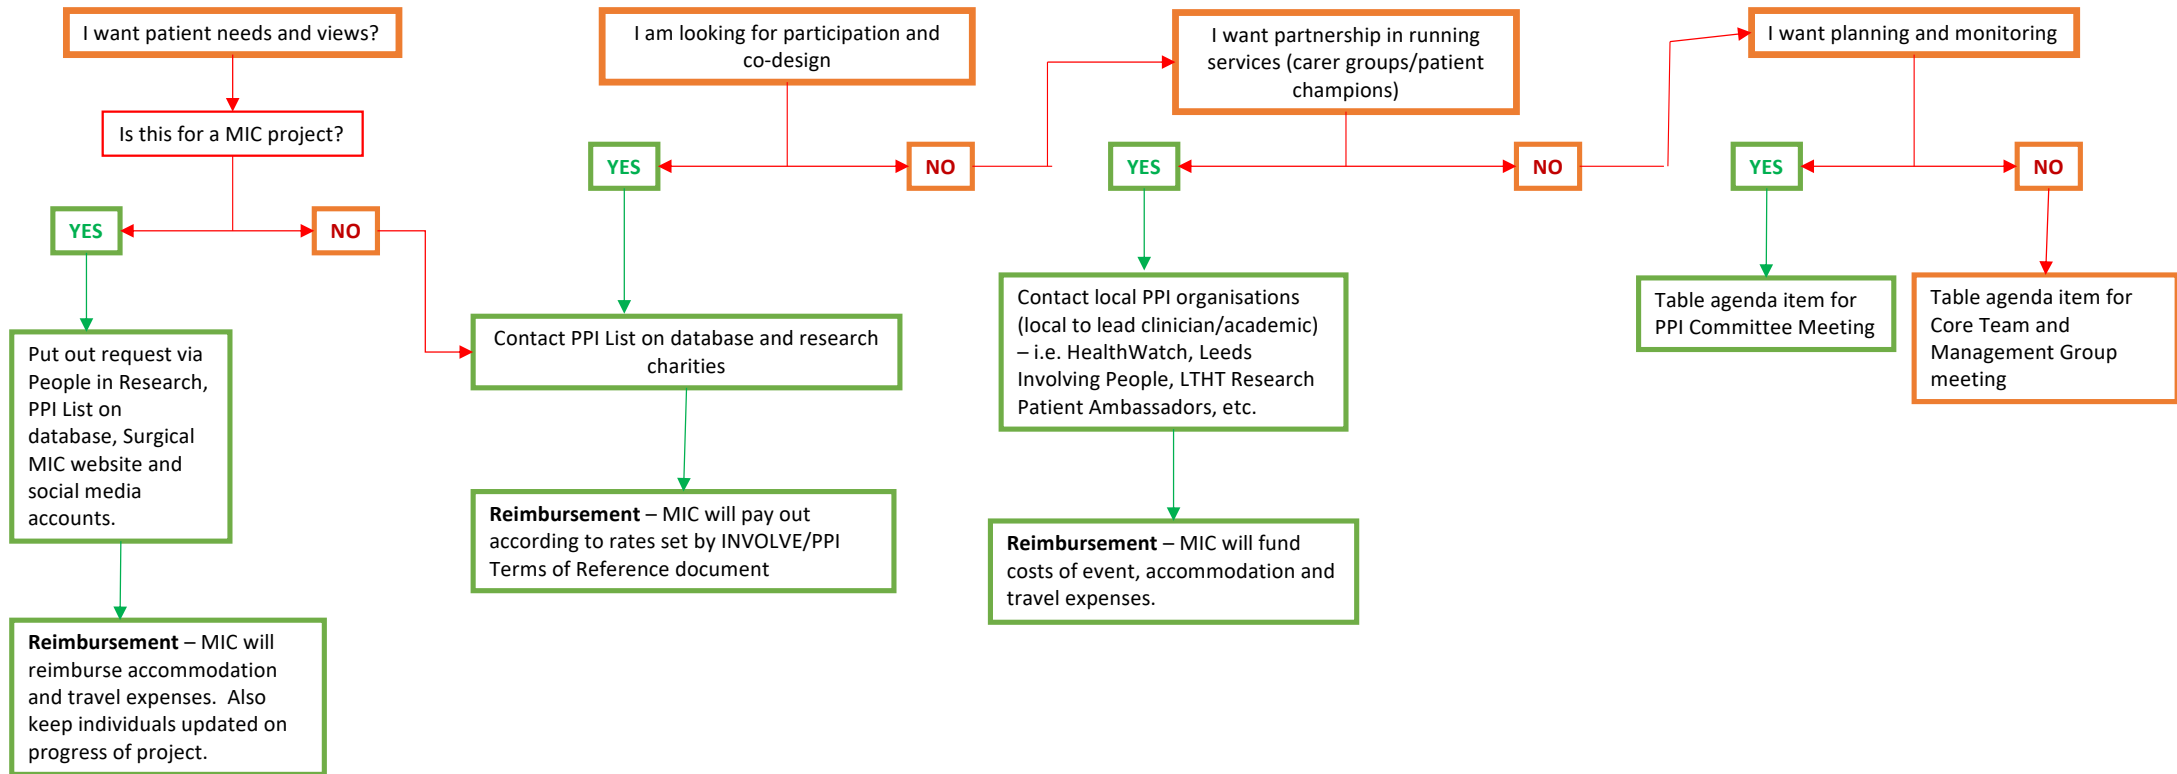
I want patient needs and views?

Is this for a MIC project?

YES

NO

Put out request via People in Research, PPI List on database, Surgical MIC website and social media accounts.

Reimbursement – MIC will reimburse accommodation and travel expenses. Also keep individuals updated on progress of project.

I am looking for participation and co-design

YES

NO

Contact PPI List on database and research charities

Reimbursement – MIC will pay out according to rates set by INVOLVE/PPI Terms of Reference document

I want partnership in running services (carer groups/patient champions)

YES

NO

Contact local PPI organisations (local to lead clinician/academic) – i.e. HealthWatch, Leeds Involving People, LTHT Research Patient Ambassadors, etc.

Reimbursement – MIC will fund costs of event, accommodation and travel expenses.

I want planning and monitoring

YES

NO

Table agenda item for PPI Committee Meeting

Table agenda item for Core Team and Management Group meeting